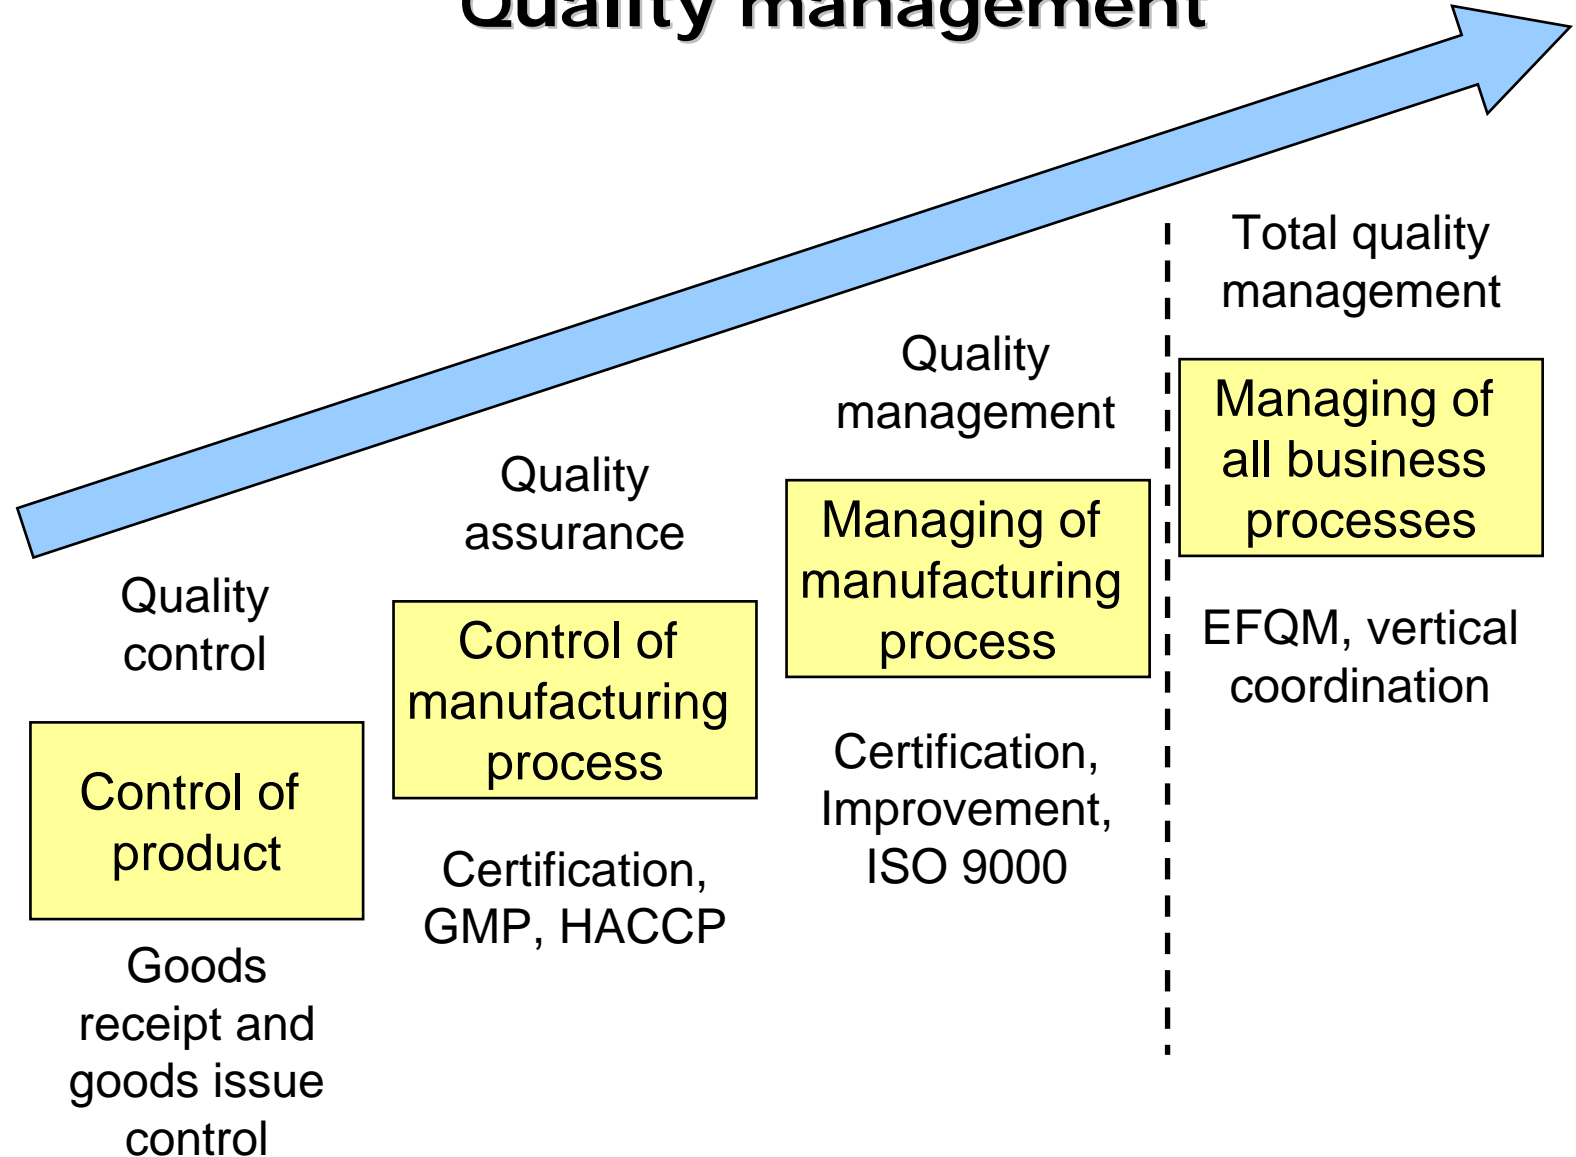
Quality management

Quality control

Control of product

Goods receipt and goods issue control

Quality assurance

Control of manufacturing process

Certification, GMP, HACCP

Quality management

Managing of manufacturing process

Certification, Improvement, ISO 9000

Total quality management

Managing of all business processes

EFQM, vertical coordination